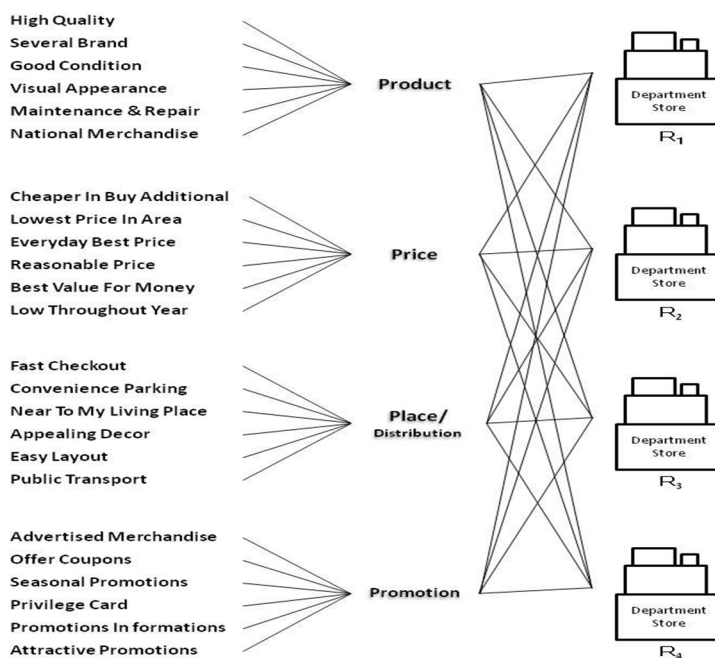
High Quality
Several Brand
Good Condition
Visual Appearance
Maintenance & Repair
National Merchandise

Product

Department Store
$R_1$

Cheaper In Buy Additional
Lowest Price In Area
Everyday Best Price
Reasonable Price
Best Value For Money
Low Throughout Year

Price

Department Store
$R_2$

Fast Checkout
Convenience Parking
Near To My Living Place
Appealing Decor
Easy Layout
Public Transport

Place/ Distribution

Department Store
$R_3$

Advertised Merchandise
Offer Coupons
Seasonal Promotions
Privilege Card
Promotions In formations
Attractive Promotions

Promotion

Department Store
$R_4$